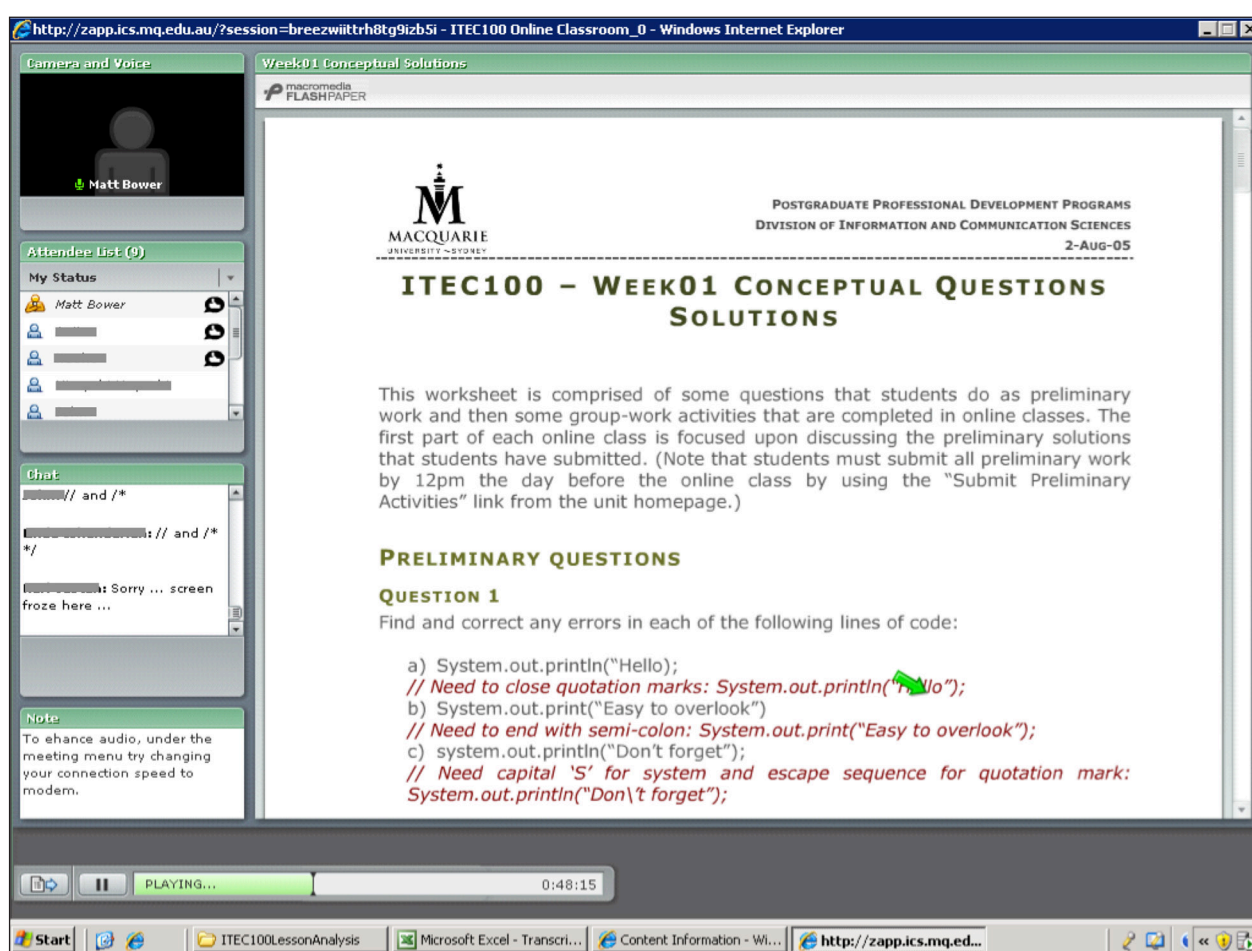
http://zapp.ics.mq.edu.au/?session=breezwiittrh8tg9izb5i - ITEC100 Online Classroom_0 - Windows Internet Explorer

Camera and Voice

Matt Bower

Attendee List (9)

My Status

Matt Bower

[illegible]

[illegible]

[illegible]

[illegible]

Chat

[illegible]// and /*

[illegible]: // and /* */

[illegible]: Sorry ... screen froze here ...

Note

To ehance audio, under the meeting menu try changing your connection speed to modem.

Week01 Conceptual Solutions

macromedia FLASHPAPER

MACQUARIE UNIVERSITY~SYDNEY

POSTGRADUATE PROFESSIONAL DEVELOPMENT PROGRAMS
DIVISION OF INFORMATION AND COMMUNICATION SCIENCES
2-AUG-05

ITEC100 – WEEK01 CONCEPTUAL QUESTIONS SOLUTIONS

This worksheet is comprised of some questions that students do as preliminary work and then some group-work activities that are completed in online classes. The first part of each online class is focused upon discussing the preliminary solutions that students have submitted. (Note that students must submit all preliminary work by 12pm the day before the online class by using the "Submit Preliminary Activities" link from the unit homepage.)

PRELIMINARY QUESTIONS

QUESTION 1

Find and correct any errors in each of the following lines of code:

a) System.out.println("Hello);
// Need to close quotation marks: System.out.println("H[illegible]lo");
b) System.out.print("Easy to overlook")
// Need to end with semi-colon: System.out.print("Easy to overlook");
c) system.out.println("Don't forget");
// Need capital 'S' for system and escape sequence for quotation mark: System.out.println("Don\'t forget");

PLAYING... 0:48:15

Start | ITEC100LessonAnalysis | Microsoft Excel - Transcri... | Content Information - Wi... | http://zapp.ics.mq.ed...